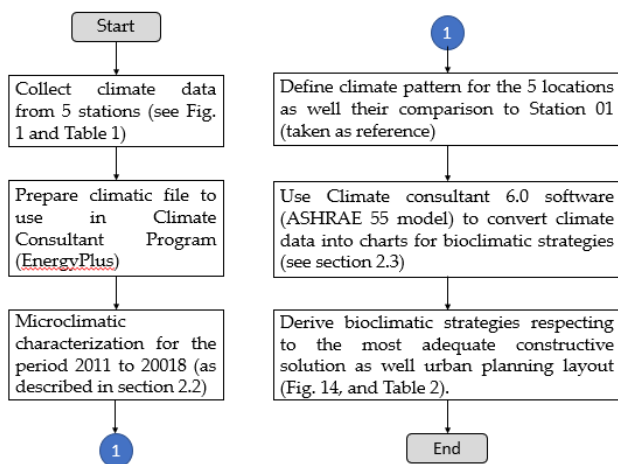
Start

Collect climate data from 5 stations (see Fig. 1 and Table 1)

Prepare climatic file to use in Climate Consultant Program (EnergyPlus)

Microclimatic characterization for the period 2011 to 20018 (as described in section 2.2)

1

1

Define climate pattern for the 5 locations as well their comparison to Station 01 (taken as reference)

Use Climate consultant 6.0 software (ASHRAE 55 model) to convert climate data into charts for bioclimatic strategies (see section 2.3)

Derive bioclimatic strategies respecting to the most adequate constructive solution as well urban planning layout (Fig. 14, and Table 2).

End